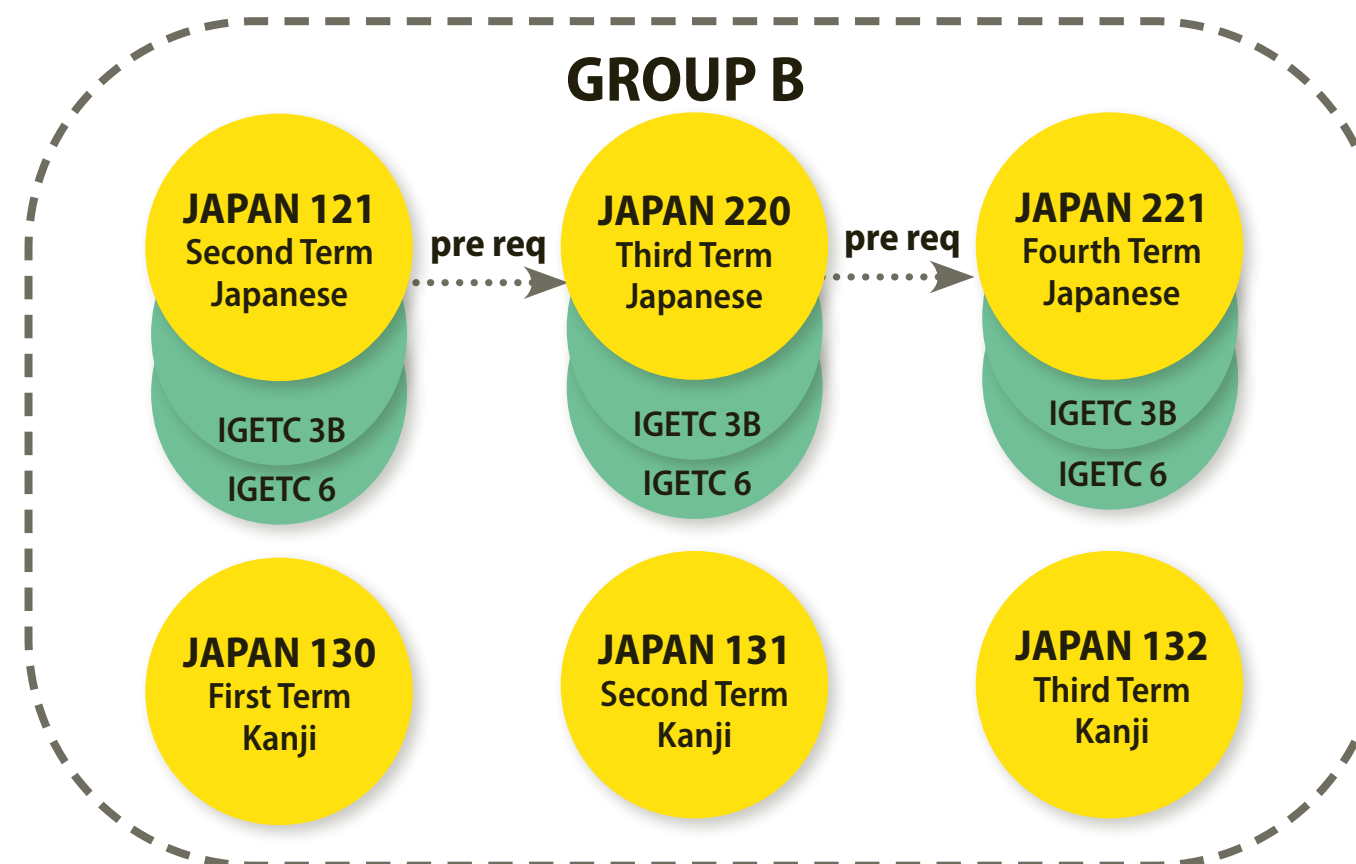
GROUP B

JAPAN 121
Second Term
Japanese

IGETC 3B

IGETC 6

pre req

JAPAN 220
Third Term
Japanese

IGETC 3B

IGETC 6

pre req

JAPAN 221
Fourth Term
Japanese

IGETC 3B

IGETC 6

JAPAN 130
First Term
Kanji

JAPAN 131
Second Term
Kanji

JAPAN 132
Third Term
Kanji